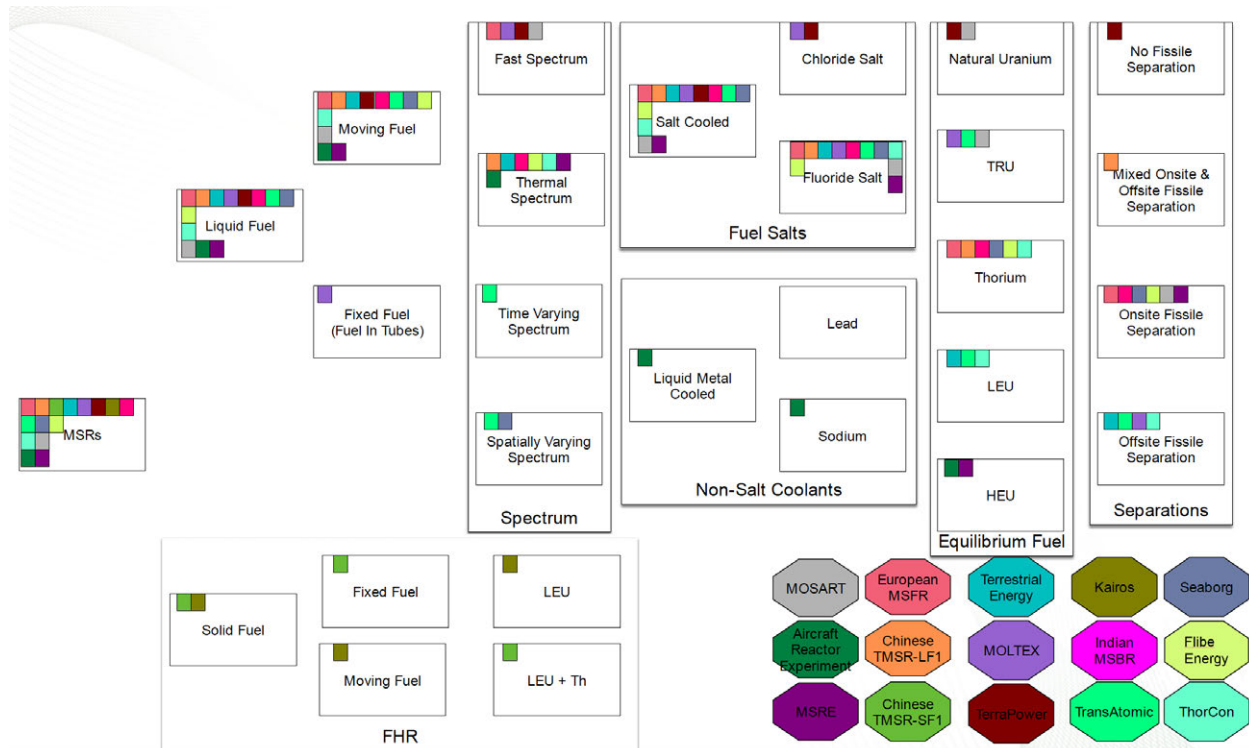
MSRs

Liquid Fuel

Moving Fuel

Fixed Fuel (Fuel In Tubes)

Fast Spectrum

Thermal Spectrum

Time Varying Spectrum

Spatially Varying Spectrum

Spectrum

Salt Cooled

Chloride Salt

Fluoride Salt

Fuel Salts

Liquid Metal Cooled

Lead

Sodium

Non-Salt Coolants

Natural Uranium

TRU

Thorium

LEU

HEU

Equilibrium Fuel

No Fissile Separation

Mixed Onsite & Offsite Fissile Separation

Onsite Fissile Separation

Offsite Fissile Separation

Separations

Solid Fuel

Fixed Fuel

Moving Fuel

LEU

LEU + Th

FHR

MOSART

European MSFR

Terrestrial Energy

Kairos

Seaborg

Aircraft Reactor Experiment

Chinese TMSR-LF1

MOLTEX

Indian MSBR

Flibe Energy

MSRE

Chinese TMSR-SF1

TerraPower

TransAtomic

ThorCon